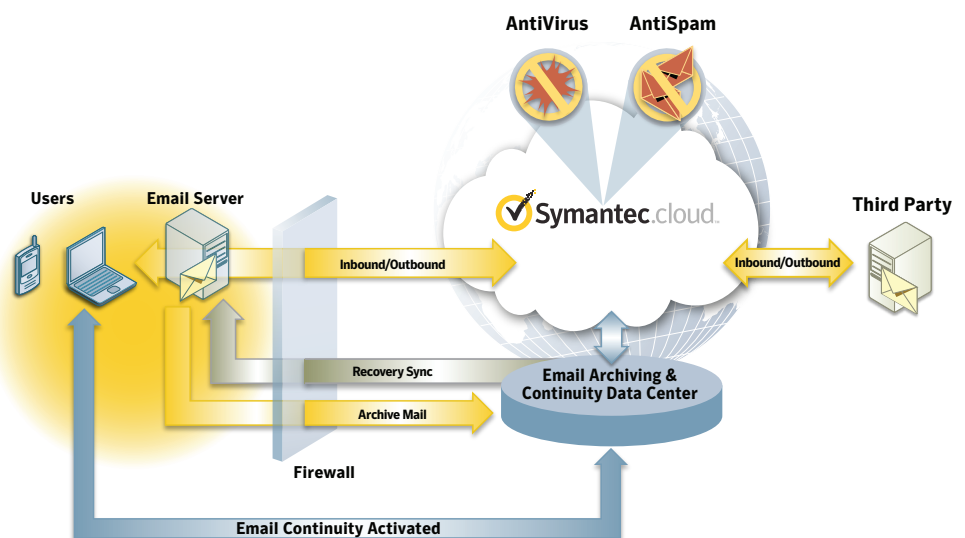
AntiVirus

AntiSpam

Users

Email Server

Symantec.cloud

Third Party

Inbound/Outbound

Inbound/Outbound

Recovery Sync

Email Archiving & Continuity Data Center

Archive Mail

Firewall

Email Continuity Activated